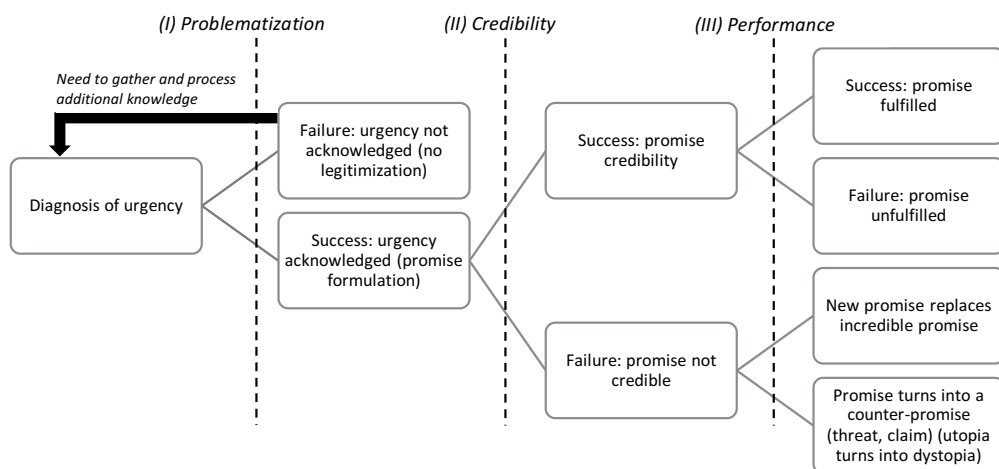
(I) Problematization

(II) Credibility

(III) Performance

Need to gather and process additional knowledge

Diagnosis of urgency

Failure: urgency not acknowledged (no legitimization)

Success: urgency acknowledged (promise formulation)

Success: promise credibility

Failure: promise not credible

Success: promise fulfilled

Failure: promise unfulfilled

New promise replaces incredible promise

Promise turns into a counter-promise (threat, claim) (utopia turns into dystopia)